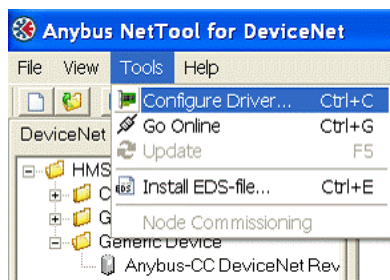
Anybus NetTool for DeviceNet

File View Tools Help

DeviceNet

HMS

C

G

Generic Device

Anybus-CC DeviceNet Rev

Configure Driver... Ctrl+C

Go Online Ctrl+G

Update F5

Install EDS-file... Ctrl+E

Node Commissioning